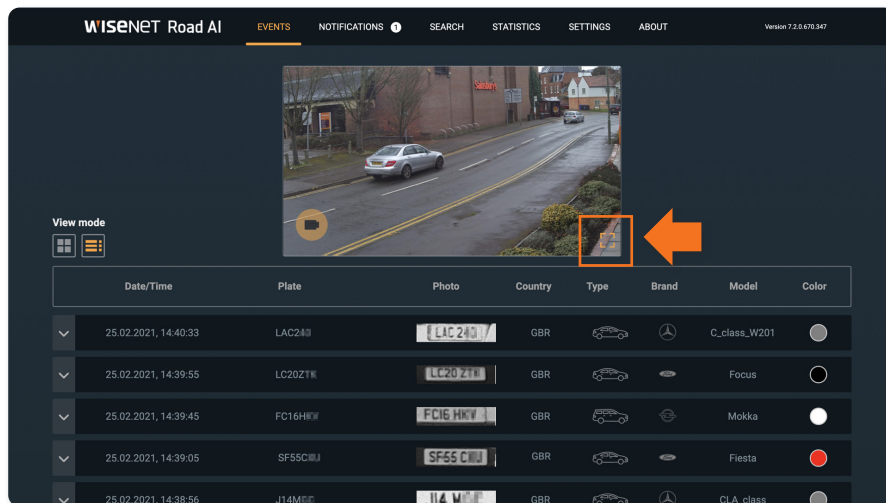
WISENET Road AI EVENTS NOTIFICATIONS 1 SEARCH STATISTICS SETTINGS ABOUT Version 7.2.0.670.347

Sainsbury's

View mode

| | Date/Time | Plate | Photo | Country | Type | Brand | Model | Color |
|---|---|---|---|---|---|---|---|---|
| | 25.02.2021, 14:40:33 | LAC2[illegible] | LAC 24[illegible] | GBR | | | C_class_W201 | |
| | 25.02.2021, 14:39:55 | LC20Z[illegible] | LC20 Z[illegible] | GBR | | | Focus | |
| | 25.02.2021, 14:39:45 | FC16H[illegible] | FC16 H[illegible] | GBR | | | Mokka | |
| | 25.02.2021, 14:39:05 | SF55C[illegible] | SF55 C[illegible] | GBR | | | Fiesta | |
| | 25.02.2021, 14:38:56 | J14M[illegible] | J14 M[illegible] | GBR | | | CLA_class | |